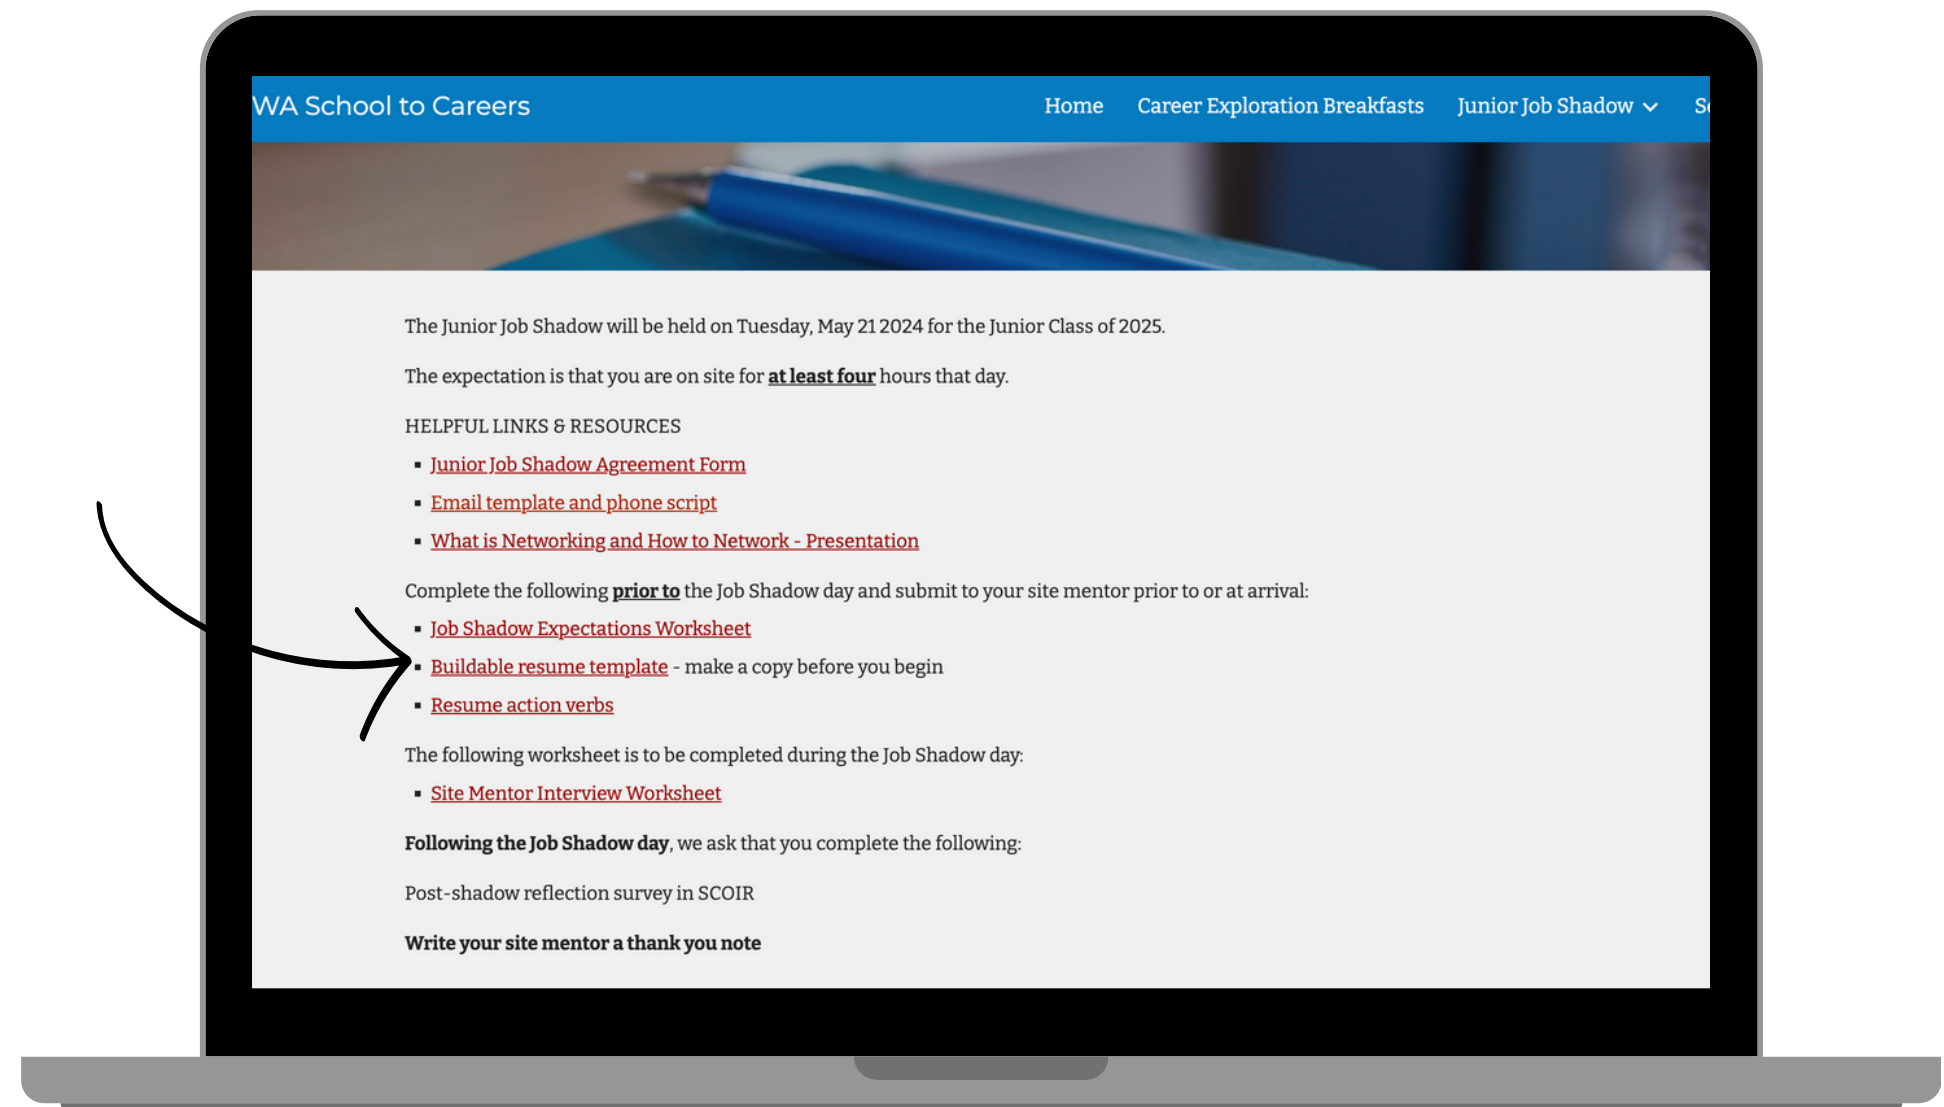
WA School to Careers

Home Career Exploration Breakfasts Junior Job Shadow Sc

The Junior Job Shadow will be held on Tuesday, May 21 2024 for the Junior Class of 2025.

The expectation is that you are on site for **at least four** hours that day.

HELPFUL LINKS & RESOURCES

- Junior Job Shadow Agreement Form
- Email template and phone script
- What is Networking and How to Network - Presentation

Complete the following **prior to** the Job Shadow day and submit to your site mentor prior to or at arrival:

- Job Shadow Expectations Worksheet
- Buildable resume template - make a copy before you begin
- Resume action verbs

The following worksheet is to be completed during the Job Shadow day:

- Site Mentor Interview Worksheet

**Following the Job Shadow day**, we ask that you complete the following:

Post-shadow reflection survey in SCOIR

**Write your site mentor a thank you note**